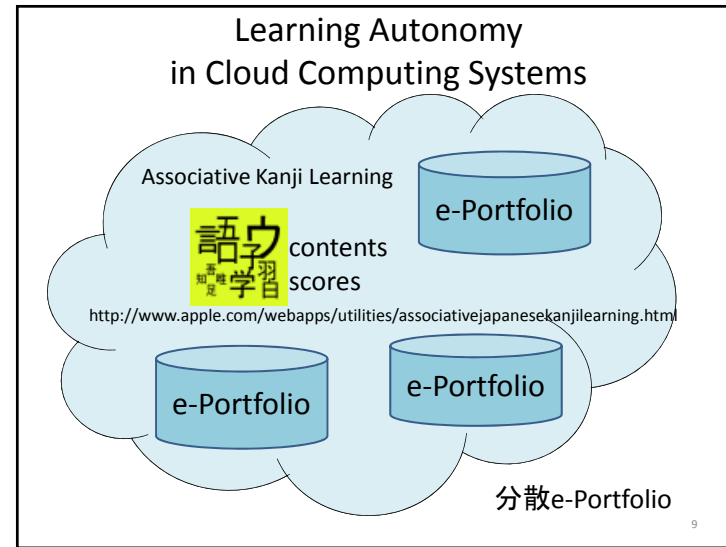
Learning Autonomy in Cloud Computing Systems

Associative Kanji Learning

e-Portfolio

語 ウ 口 子 香 睦 知 足 学 羽 白

contents

scores

http://www.apple.com/webapps/utilities/associativejapanesekanjilearning.html

e-Portfolio

e-Portfolio

分散e-Portfolio

9